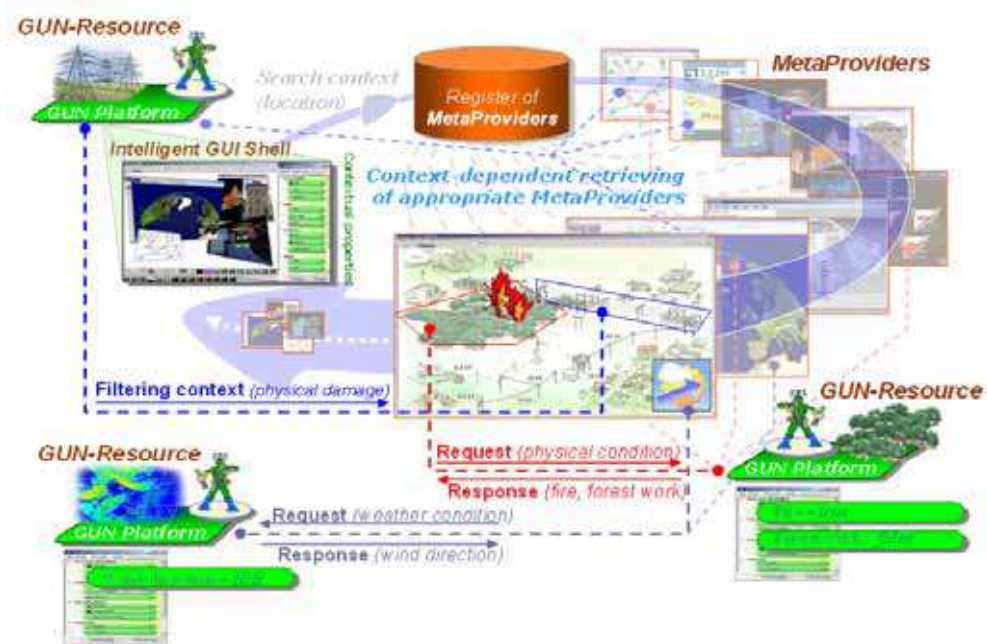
GUN-Resource

GUN Platform

Search context (location)

Register of MetaProviders

MetaProviders

Intelligent GUI Shell

Contextual properties

Context-dependent retrieving of appropriate MetaProviders

Filtering context (physical damage)

GUN-Resource

GUN Platform

Request (physical condition)

Response (fire, forest work)

GUN-Resource

GUN Platform

Request (weather condition)

Response (wind direction)

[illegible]

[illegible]

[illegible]